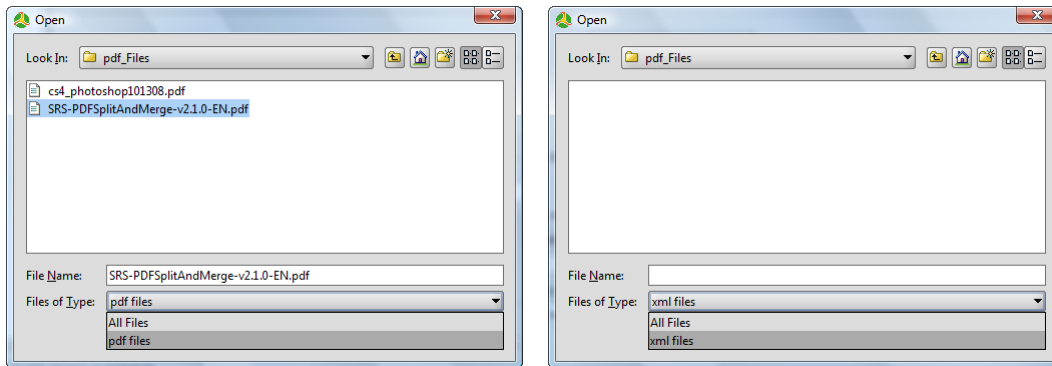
Open

Look In: pdf_Files

cs4_photoshop101308.pdf
SRS-PDFSplitAndMerge-v2.1.0-EN.pdf

File Name: SRS-PDFSplitAndMerge-v2.1.0-EN.pdf

Files of Type: pdf files

All Files
pdf files

Open

Look In: pdf_Files

File Name:

Files of Type: xml files

All Files
xml files